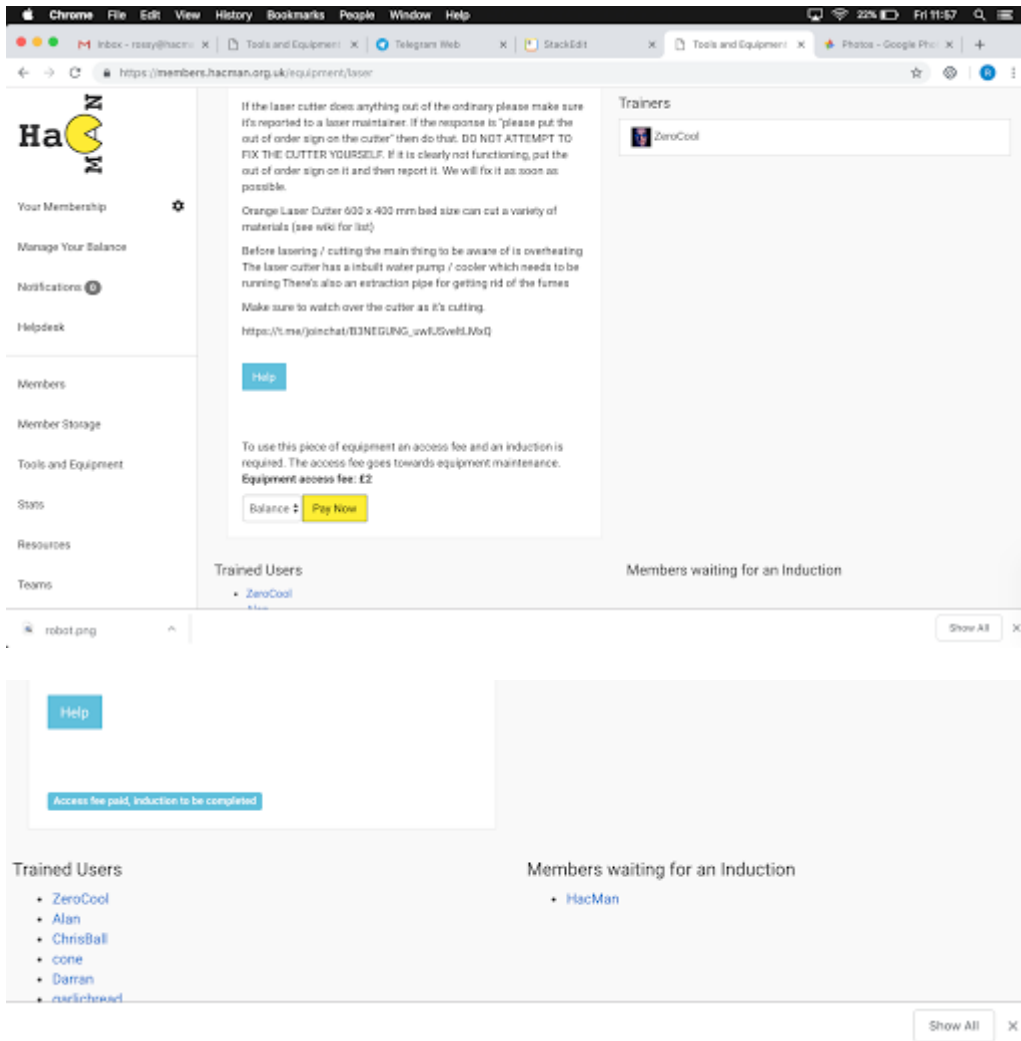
Chrome File Edit View History Bookmarks People Window Help 22% Fri 11:57

Inbox - rossy@hacm × Tools and Equipment × Telegram Web × StackEdit × Tools and Equipment × Photos - Google Pho ×

https://members.hacman.org.uk/equipment/laser

HaCMaN

Your Membership

Manage Your Balance

Notifications 0

Helpdesk

Members

Member Storage

Tools and Equipment

Stats

Resources

Teams

If the laser cutter does anything out of the ordinary please make sure it's reported to a laser maintainer. If the response is "please put the out of order sign on the cutter" then do that. DO NOT ATTEMPT TO FIX THE CUTTER YOURSELF. If it is clearly not functioning, put the out of order sign on it and then report it. We will fix it as soon as possible.

Orange Laser Cutter 600 x 400 mm bed size can cut a variety of materials (see wiki for list)

Before lasering / cutting the main thing to be aware of is overheating The laser cutter has a inbuilt water pump / cooler which needs to be running There's also an extraction pipe for getting rid of the fumes

Make sure to watch over the cutter as it's cutting.

https://t.me/joinchat/B3NEGUNG_uwIUSveltLMxQ

Help

To use this piece of equipment an access fee and an induction is required. The access fee goes towards equipment maintenance.
**Equipment access fee: £2**

Balance Pay Now

Trainers

ZeroCool

Trained Users

- ZeroCool
- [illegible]

Members waiting for an Induction

robot.png

Show All

Help

Access fee paid, induction to be completed

Trained Users

- ZeroCool
- Alan
- ChrisBall
- cone
- Darran
- garlicbread

Members waiting for an Induction

- HacMan

Show All